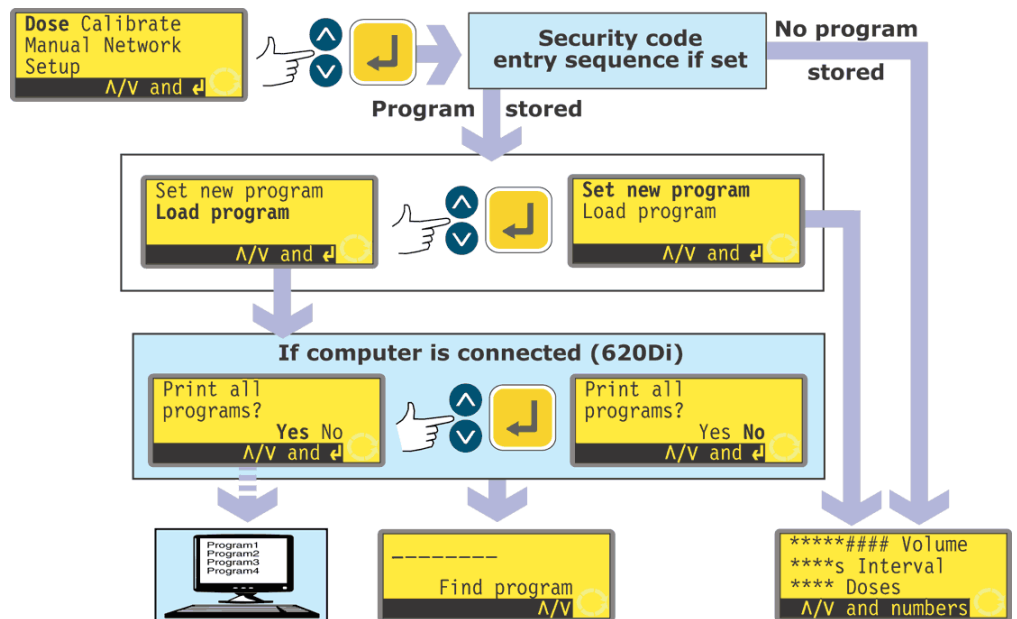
Dose Calibrate
Manual Network
Setup
Λ/V and ↲

Security code
entry sequence if set

No program

stored

Program stored

Set new program
Load program
Λ/V and ↲

Set new program
Load program
Λ/V and ↲

If computer is connected (620Di)

Print all
programs?
Yes No
Λ/V and ↲

Print all
programs?
Yes No
Λ/V and ↲

Program1
Program2
Program3
Program4

--------
Find program
Λ/V

*****#### Volume
****s Interval
**** Doses
Λ/V and numbers